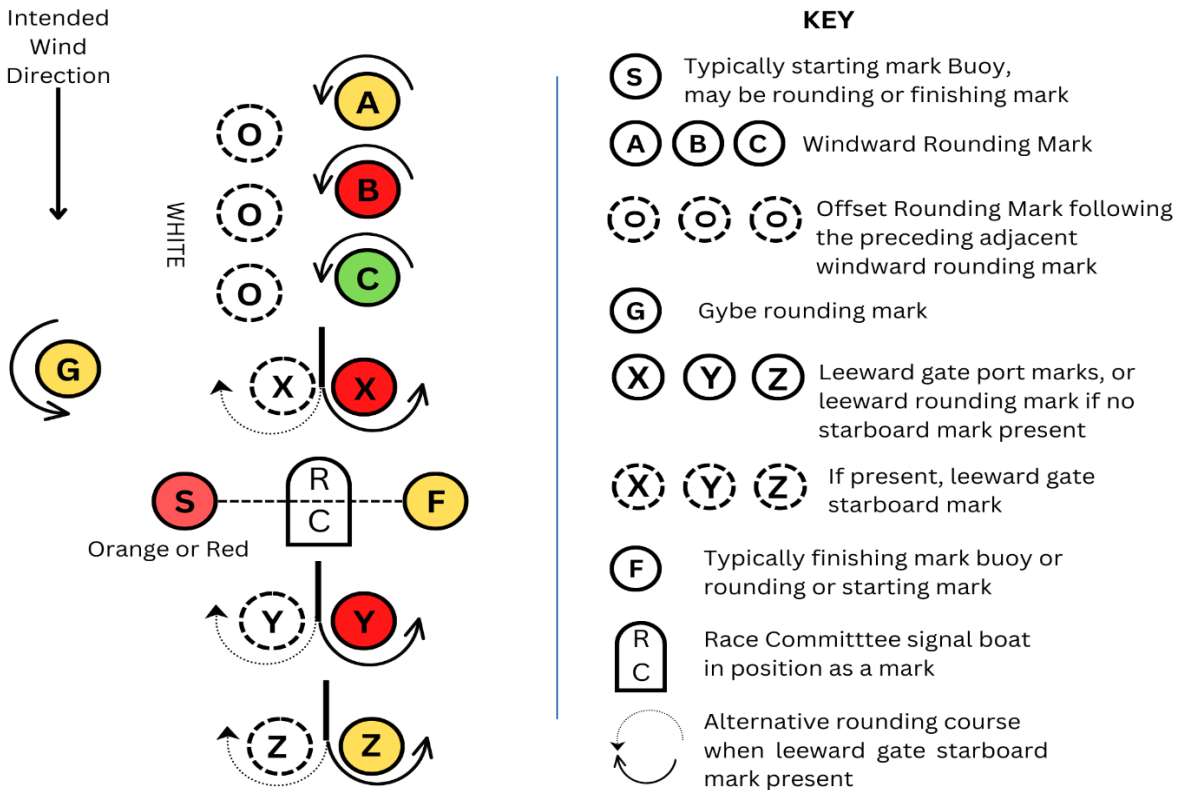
Intended Wind Direction

A

O

B

WHITE

O

C

O

G

X

X

R
C

S

F

Orange or Red

Y

Y

Z

Z

KEY

S Typically starting mark Buoy, may be rounding or finishing mark

A B C Windward Rounding Mark

O O O Offset Rounding Mark following the preceding adjacent windward rounding mark

G Gybe rounding mark

X Y Z Leeward gate port marks, or leeward rounding mark if no starboard mark present

X Y Z If present, leeward gate starboard mark

F Typically finishing mark buoy or rounding or starting mark

R C Race Committtee signal boat in position as a mark

Alternative rounding course when leeward gate starboard mark present